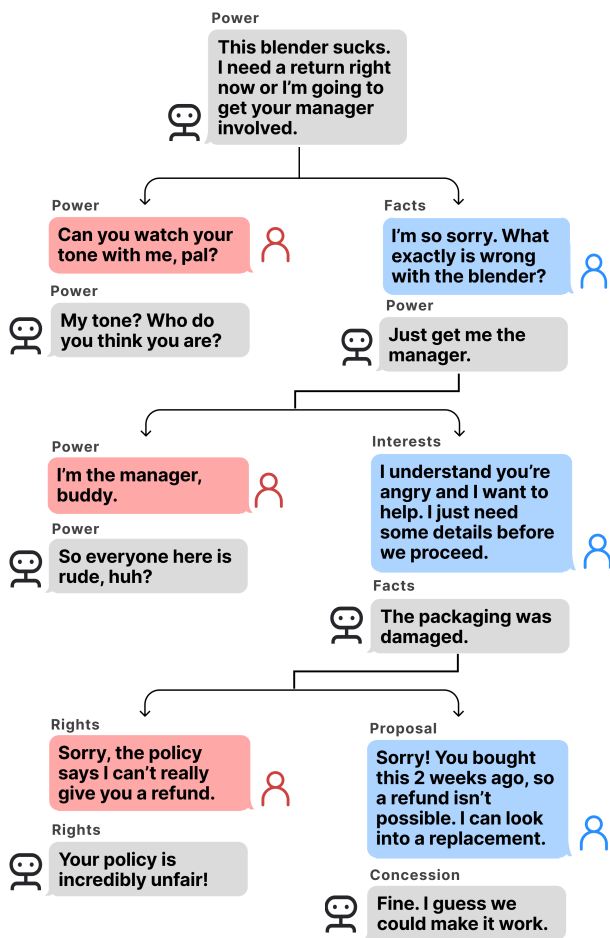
Power
This blender sucks. I need a return right now or I'm going to get your manager involved.

Power
Can you watch your tone with me, pal?

Power
My tone? Who do you think you are?

Facts
I'm so sorry. What exactly is wrong with the blender?

Power
Just get me the manager.

Power
I'm the manager, buddy.

Power
So everyone here is rude, huh?

Interests
I understand you're angry and I want to help. I just need some details before we proceed.

Facts
The packaging was damaged.

Rights
Sorry, the policy says I can't really give you a refund.

Rights
Your policy is incredibly unfair!

Proposal
Sorry! You bought this 2 weeks ago, so a refund isn't possible. I can look into a replacement.

Concession
Fine. I guess we could make it work.